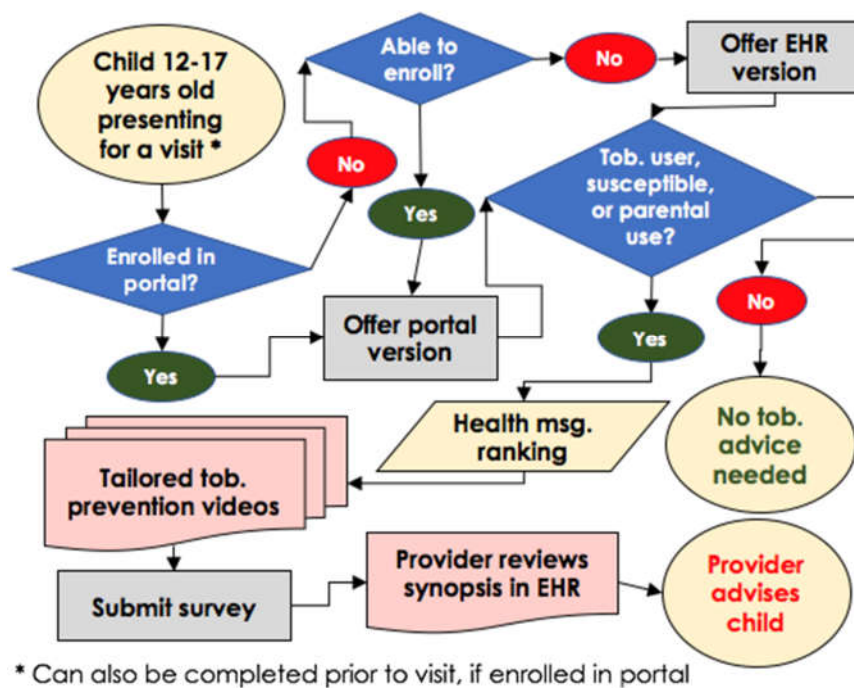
Child 12-17 years old presenting for a visit *

Able to enroll?

No

Offer EHR version

No

Tob. user, susceptible, or parental use?

Yes

Enrolled in portal?

No

Offer portal version

Yes

Yes

Health msg. ranking

No tob. advice needed

Tailored tob. prevention videos

Submit survey

Provider reviews synopsis in EHR

Provider advises child

* Can also be completed prior to visit, if enrolled in portal